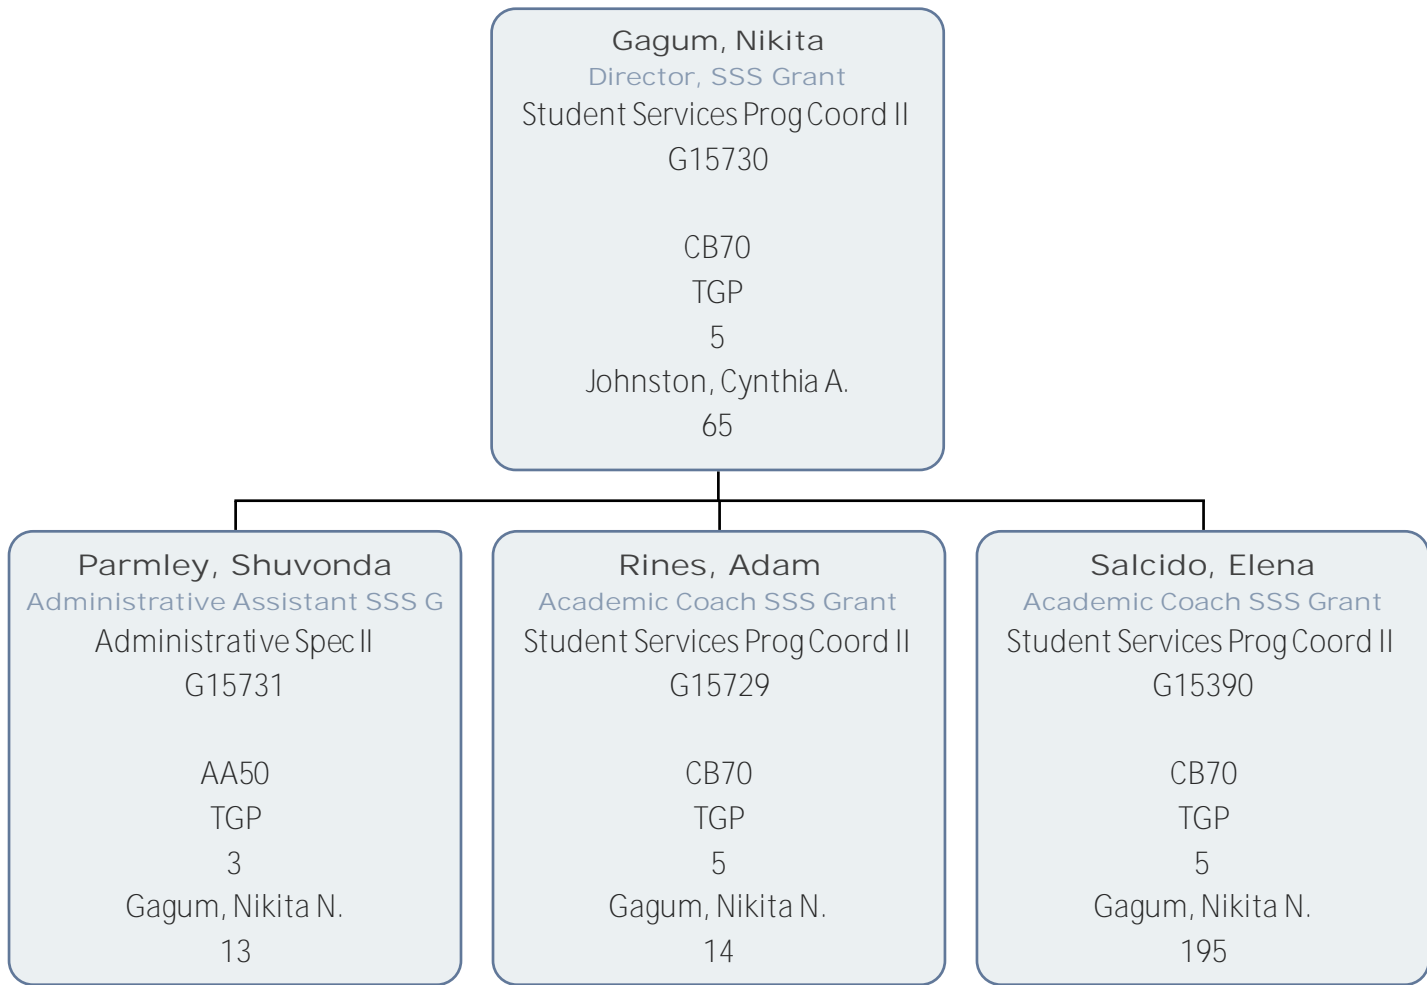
Gagum, Nikita
Director, SSS Grant
Student Services Prog Coord II
G15730

CB70
TGP
5
Johnston, Cynthia A.
65

Parmley, Shuvonda
Administrative Assistant SSS G
Administrative Spec II
G15731

AA50
TGP
3
Gagum, Nikita N.
13

Rines, Adam
Academic Coach SSS Grant
Student Services Prog Coord II
G15729

CB70
TGP
5
Gagum, Nikita N.
14

Salcido, Elena
Academic Coach SSS Grant
Student Services Prog Coord II
G15390

CB70
TGP
5
Gagum, Nikita N.
195